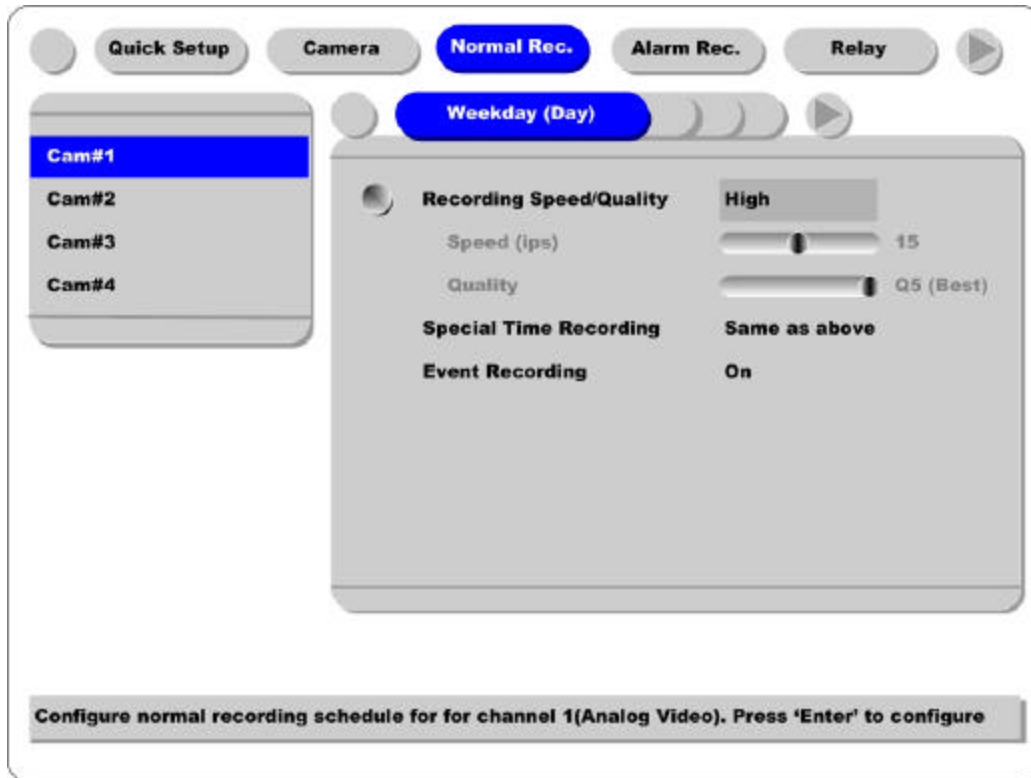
Quick Setup
Camera
Normal Rec.
Alarm Rec.
Relay

Weekday (Day)

Cam#1
Cam#2
Cam#3
Cam#4

Recording Speed/Quality High
Speed (ips) 15
Quality Q5 (Best)
Special Time Recording Same as above
Event Recording On

Configure normal recording schedule for for channel 1(Analog Video). Press 'Enter' to configure